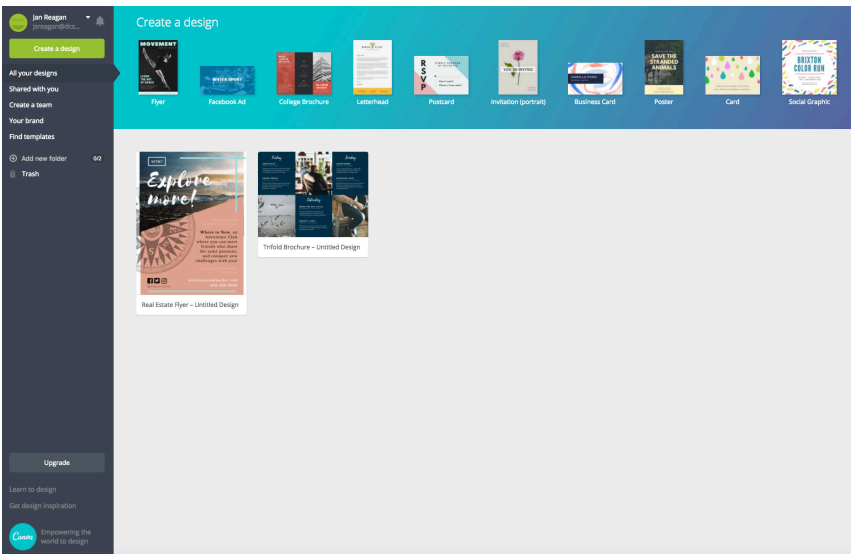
Jan Reagan
jreagan@dcs...

Create a design

All your designs
Shared with you
Create a team
Your brand
Find templates

Add new folder 0/2
Trash

Upgrade

Learn to design
Get design inspiration

Canva
Empowering the world to design

Create a design

MOVEMENT
Flyer

WATER SPORT
Facebook Ad

College Brochure

Letterhead

RSVP
Postcard

YOU'RE INVITED
Invitation (portrait)

Business Card

SAVE THE STRANDED ANIMALS
Poster

Card

BRIXTON COLOR RUN
Social Graphic

Explore more!
Where to Now
Real Estate Flyer – Untitled Design

Friday
Sunday
Saturday
Trifold Brochure – Untitled Design